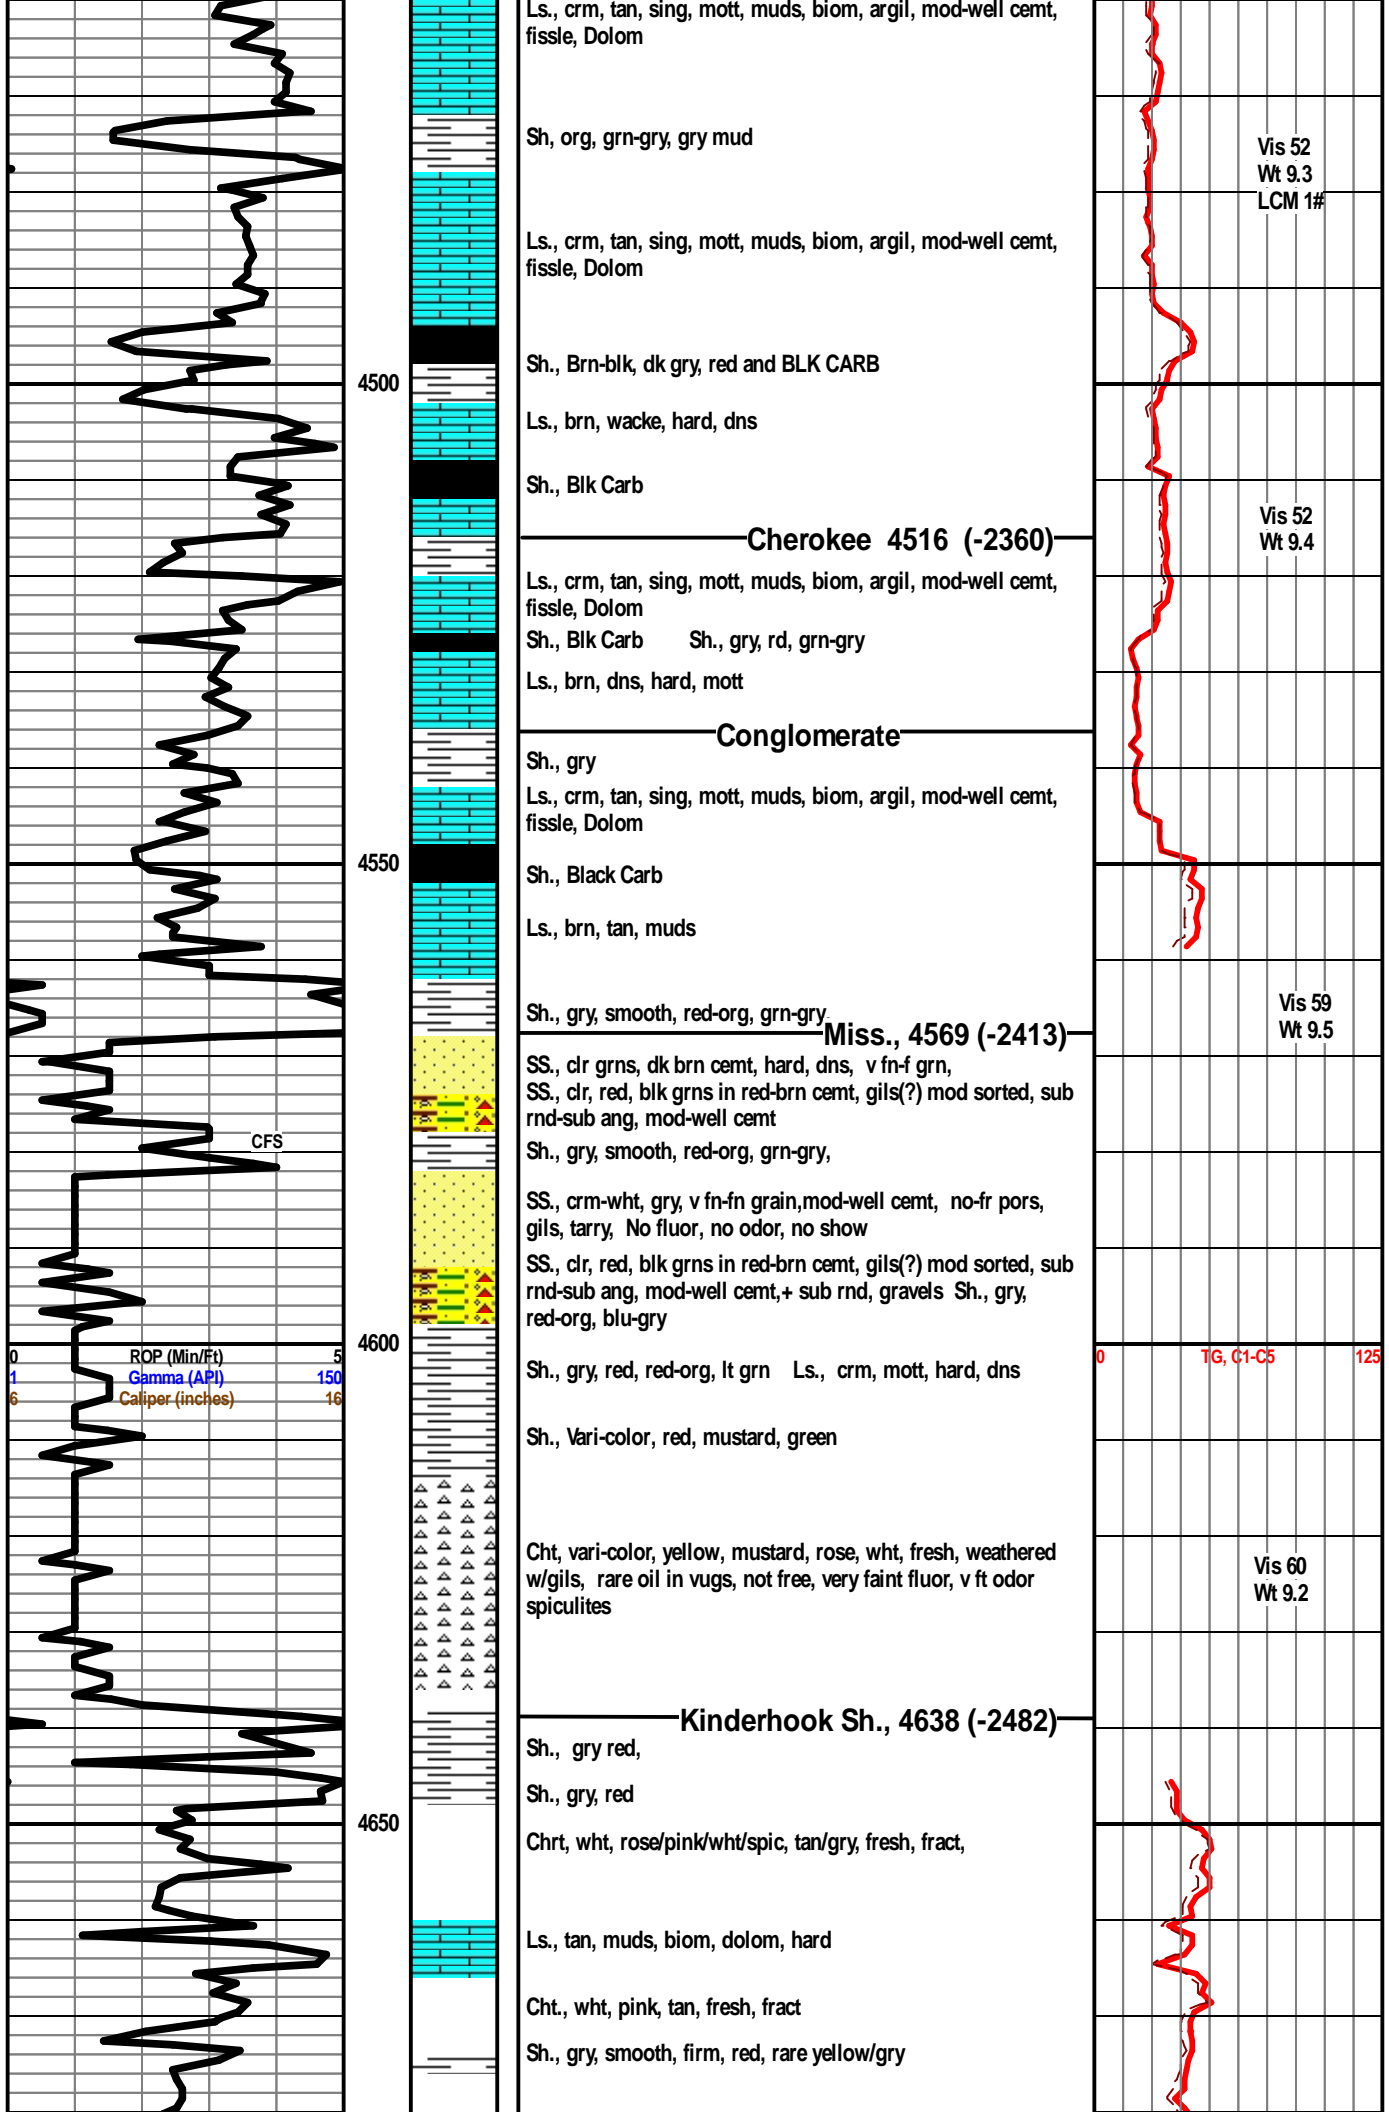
Ls., crm, tan, sing, mott, muds, biom, argil, mod-well cemt, fissle, Dolom

Sh, org, grn-gry, gry mud

Vis 52
Wt 9.3
LCM 1#

Ls., crm, tan, sing, mott, muds, biom, argil, mod-well cemt, fissle, Dolom

Sh., Brn-blk, dk gry, red and BLK CARB

4500

Ls., brn, wacke, hard, dns

Sh., Blk Carb

Vis 52
Wt 9.4

Cherokee 4516 (-2360)

Ls., crm, tan, sing, mott, muds, biom, argil, mod-well cemt, fissle, Dolom

Sh., Blk Carb Sh., gry, rd, grn-gry

Ls., brn, dns, hard, mott

Conglomerate

Sh., gry

Ls., crm, tan, sing, mott, muds, biom, argil, mod-well cemt, fissle, Dolom

4550

Sh., Black Carb

Ls., brn, tan, muds

Sh., gry, smooth, red-org, grn-gry

Miss., 4569 (-2413)

Vis 59
Wt 9.5

SS., clr grns, dk brn cemt, hard, dns, v fn-f grn,
SS., clr, red, blk grns in red-brn cemt, gils(?) mod sorted, sub rnd-sub ang, mod-well cemt

CFS

Sh., gry, smooth, red-org, grn-gry,

SS., crm-wht, gry, v fn-fn grain,mod-well cemt, no-fr pors, gils, tarry, No fluor, no odor, no show

SS., clr, red, blk grns in red-brn cemt, gils(?) mod sorted, sub rnd-sub ang, mod-well cemt,+ sub rnd, gravels Sh., gry, red-org, blu-gry

0 ROP (Min/Ft) 5
1 Gamma (API) 150
6 Caliper (inches) 16

4600

Sh., gry, red, red-org, lt grn Ls., crm, mott, hard, dns

0 TG, C1-C5 125

Sh., Vari-color, red, mustard, green

Cht, vari-color, yellow, mustard, rose, wht, fresh, weathered w/gils, rare oil in vugs, not free, very faint fluor, v ft odor spiculites

Vis 60
Wt 9.2

Kinderhook Sh., 4638 (-2482)

Sh., gry red,

Sh., gry, red

4650

Chrt, wht, rose/pink/wht/spic, tan/gry, fresh, fract,

Ls., tan, muds, biom, dolom, hard

Cht., wht, pink, tan, fresh, fract

Sh., gry, smooth, firm, red, rare yellow/gry